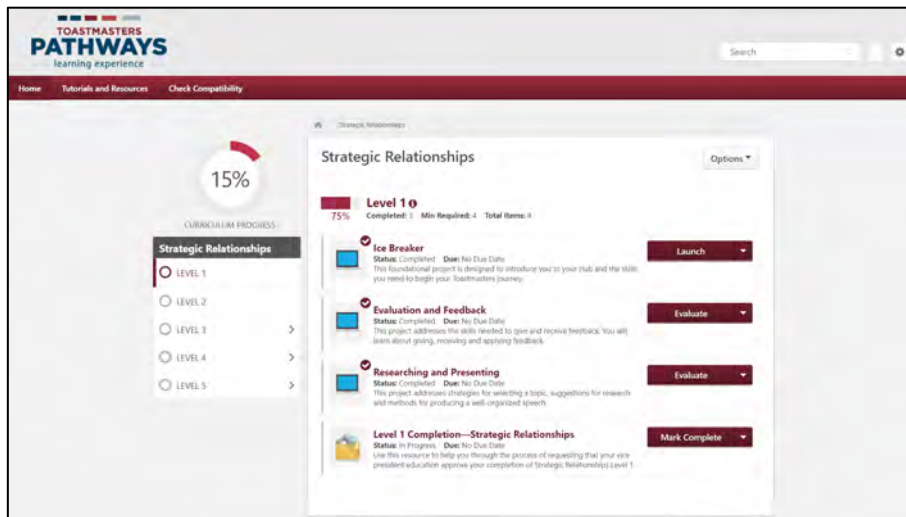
TOASTMASTERS
PATHWAYS
learning experience

Search

Home Tutorials and Resources Check Compatibility

Strategic Relationships

15%

CURRICULUM PROGRESS

Strategic Relationships
LEVEL 1
LEVEL 2
LEVEL 3
LEVEL 4
LEVEL 5

Strategic Relationships

Options

75%

Level 1
Completed: 3 Min Required: 4 Total Items: 4

Ice Breaker
Status: Completed Due: No Due Date
This foundational project is designed to introduce you to your club and the skills you need to begin your Toastmasters journey.

Launch

Evaluation and Feedback
Status: Completed Due: No Due Date
This project addresses the skills needed to give and receive feedback. You will learn about giving, receiving and applying feedback.

Evaluate

Researching and Presenting
Status: Completed Due: No Due Date
This project addresses strategies for selecting a topic, suggestions for research and methods for producing a well-organized speech.

Evaluate

Level 1 Completion—Strategic Relationships
Status: In Progress Due: No Due Date
Use this resource to help you through the process of requesting that your vice president education approve your completion of Strategic Relationships Level 1.

Mark Complete